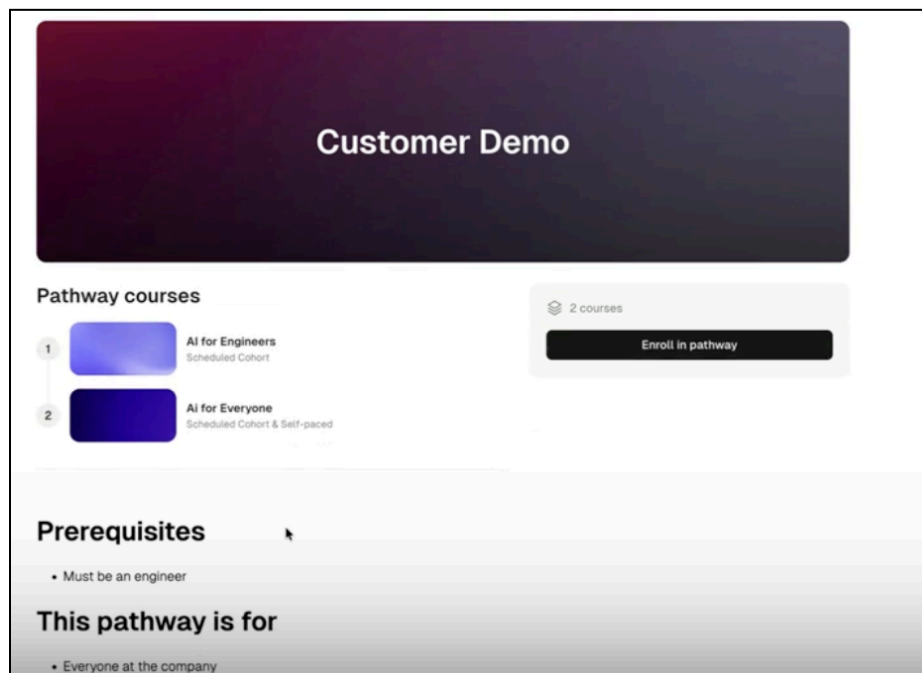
Customer Demo

Pathway courses

1 AI for Engineers
Scheduled Cohort

2 Ai for Everyone
Scheduled Cohort & Self-paced

2 courses

Enroll in pathway

Prerequisites

• Must be an engineer

This pathway is for

• Everyone at the company